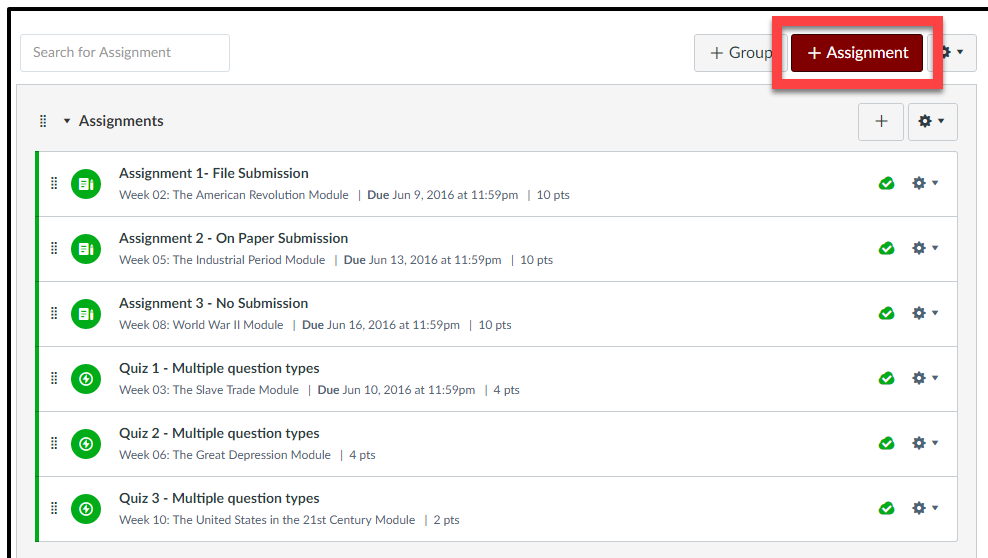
Search for Assignment

+ Group + Assignment

Assignments

+

Assignment 1- File Submission
Week 02: The American Revolution Module | Due Jun 9, 2016 at 11:59pm | 10 pts

Assignment 2 - On Paper Submission
Week 05: The Industrial Period Module | Due Jun 13, 2016 at 11:59pm | 10 pts

Assignment 3 - No Submission
Week 08: World War II Module | Due Jun 16, 2016 at 11:59pm | 10 pts

Quiz 1 - Multiple question types
Week 03: The Slave Trade Module | Due Jun 10, 2016 at 11:59pm | 4 pts

Quiz 2 - Multiple question types
Week 06: The Great Depression Module | 4 pts

Quiz 3 - Multiple question types
Week 10: The United States in the 21st Century Module | 2 pts